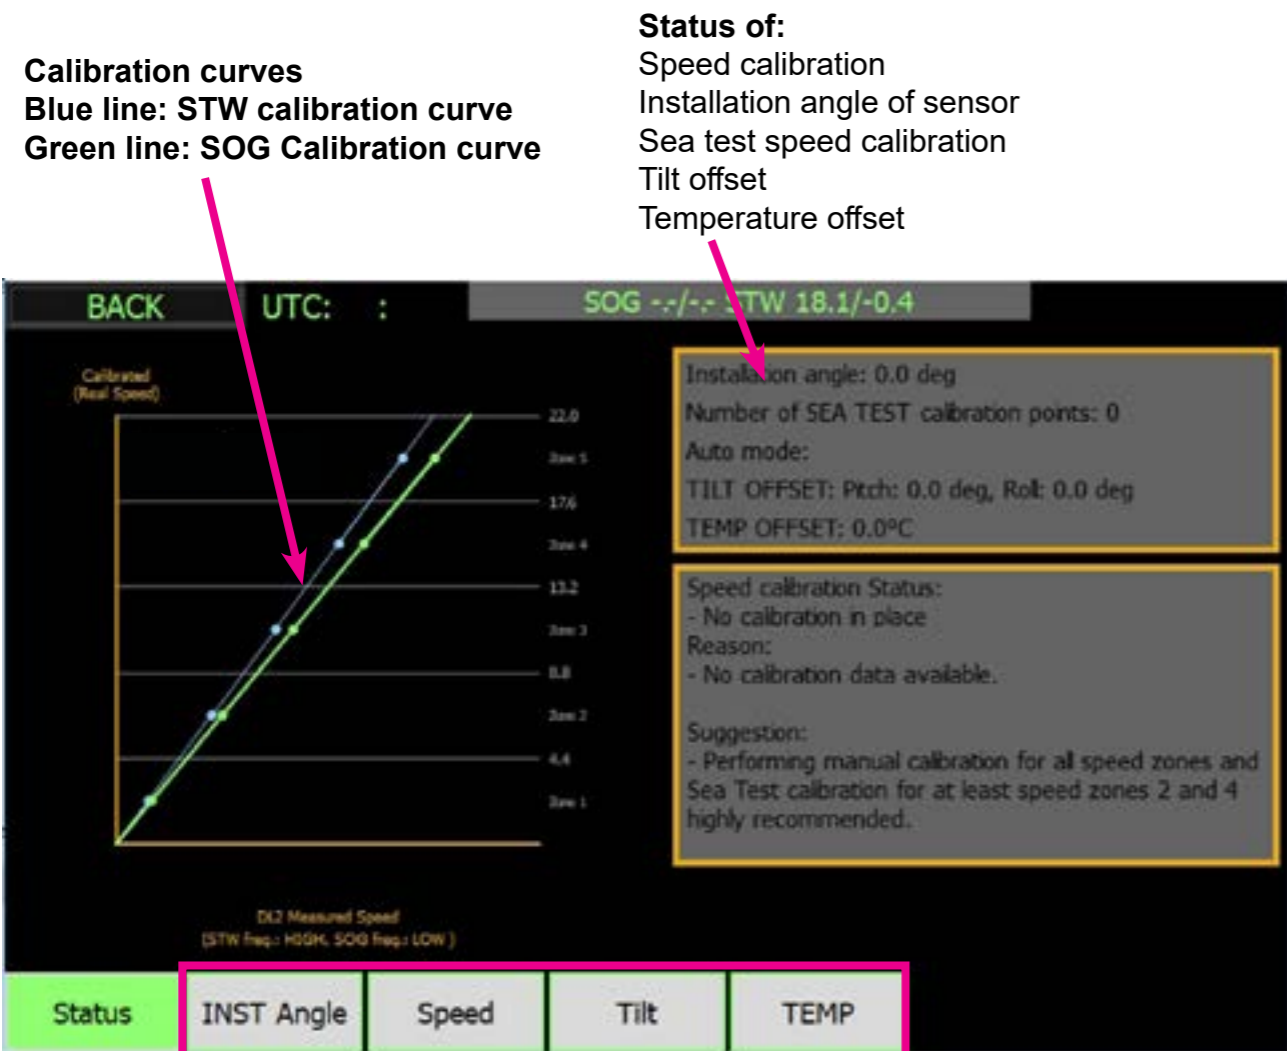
Calibration curves
Blue line: STW calibration curve
Green line: SOG Calibration curve

Status of:
Speed calibration
Installation angle of sensor
Sea test speed calibration
Tilt offset
Temperature offset

BACK UTC: :

SOG -.-/-.- STW 18.1/-0.4

Calibrated
(Real Speed)

22.0
Zone 5
17.6
Zone 4
13.2
Zone 3
8.8
Zone 2
4.4
Zone 1

DL2 Measured Speed
(STW freq.: HIGH, SOG freq.: LOW)

Installation angle: 0.0 deg
Number of SEA TEST calibration points: 0
Auto mode:
TILT OFFSET: Pitch: 0.0 deg, Roll: 0.0 deg
TEMP OFFSET: 0.0°C

Speed calibration Status:
- No calibration in place
Reason:
- No calibration data available.

Suggestion:
- Performing manual calibration for all speed zones and Sea Test calibration for at least speed zones 2 and 4 highly recommended.

Status
INST Angle
Speed
Tilt
TEMP